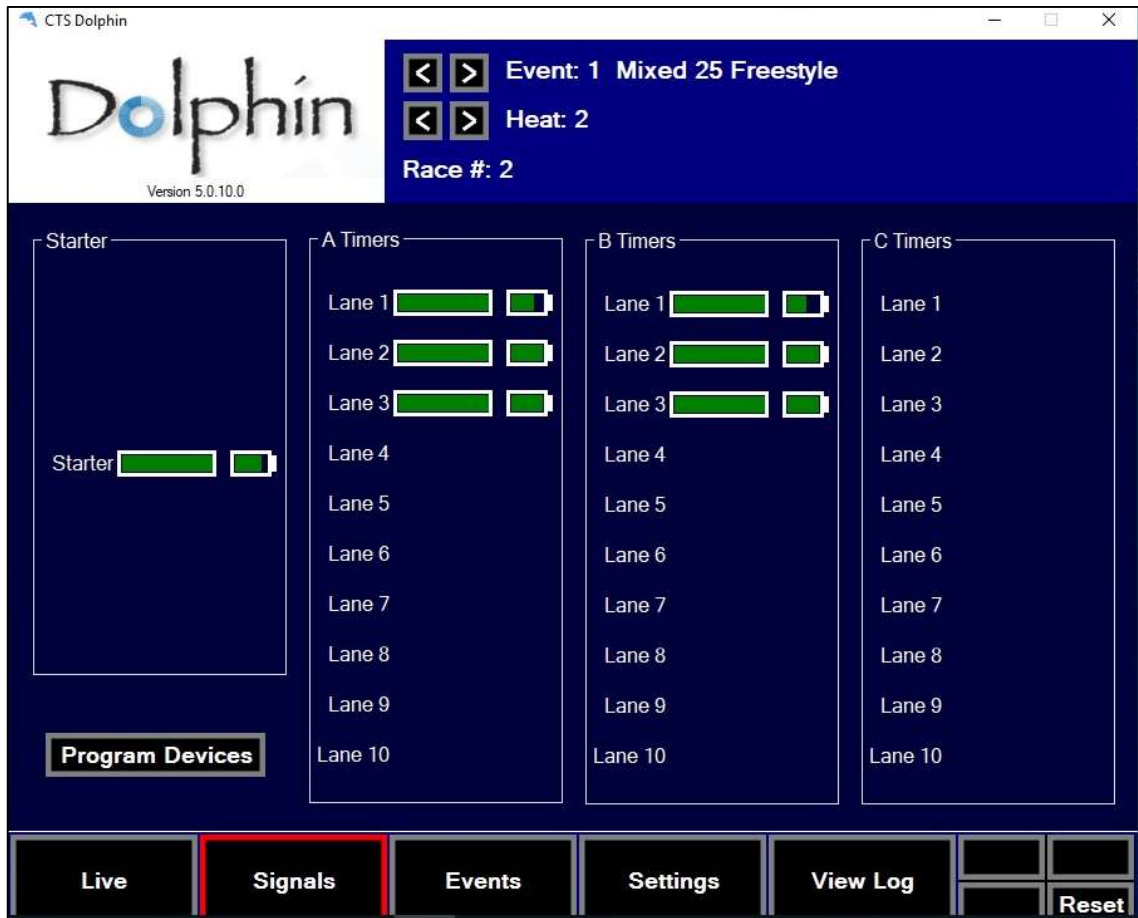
CTS Dolphin

Dolphin
Version 5.0.10.0

< > Event: 1 Mixed 25 Freestyle
< > Heat: 2
Race #: 2

Starter
Starter

Program Devices

A Timers
Lane 1
Lane 2
Lane 3
Lane 4
Lane 5
Lane 6
Lane 7
Lane 8
Lane 9
Lane 10

B Timers
Lane 1
Lane 2
Lane 3
Lane 4
Lane 5
Lane 6
Lane 7
Lane 8
Lane 9
Lane 10

C Timers
Lane 1
Lane 2
Lane 3
Lane 4
Lane 5
Lane 6
Lane 7
Lane 8
Lane 9
Lane 10

Live
Signals
Events
Settings
View Log
Reset